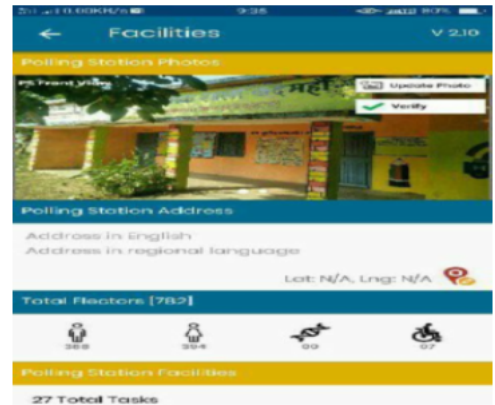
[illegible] 0.00KB/s 9:36 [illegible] 90%

← Facilities V 2.10

Polling Station Photos

PS Front View

Update Photo

Verify

Polling Station Address

Address in English

Address in regional language

Lat: N/A, Lng: N/A

Total Electors [782]

388 394 00 07

Polling Station Facilities

27 Total Tasks